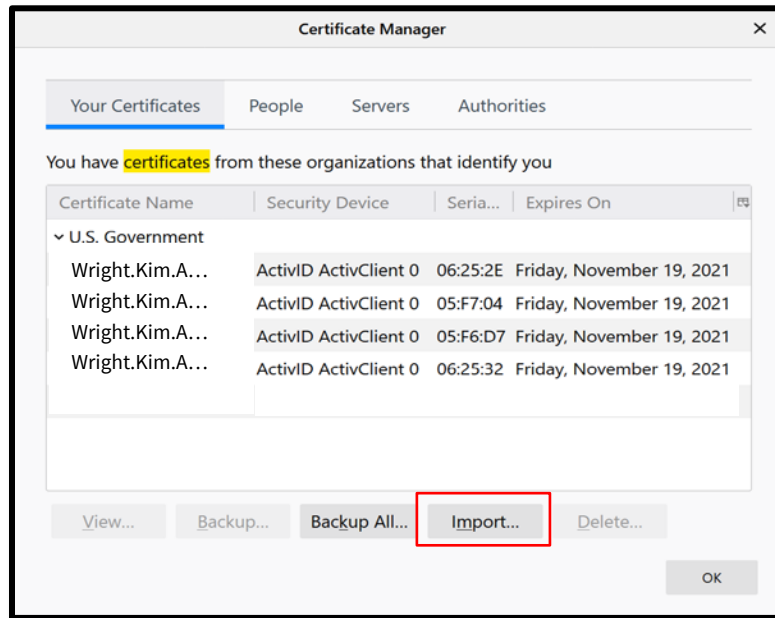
Certificate Manager

Your Certificates People Servers Authorities

You have certificates from these organizations that identify you

| Certificate Name | Security Device | Seria... | Expires On |
|---|---|---|---|
| U.S. Government | | | |
| Wright.Kim.A... | ActivID ActivClient 0 | 06:25:2E | Friday, November 19, 2021 |
| Wright.Kim.A... | ActivID ActivClient 0 | 05:F7:04 | Friday, November 19, 2021 |
| Wright.Kim.A... | ActivID ActivClient 0 | 05:F6:D7 | Friday, November 19, 2021 |
| Wright.Kim.A... | ActivID ActivClient 0 | 06:25:32 | Friday, November 19, 2021 |

View... Backup... Backup All... Import... Delete...

OK